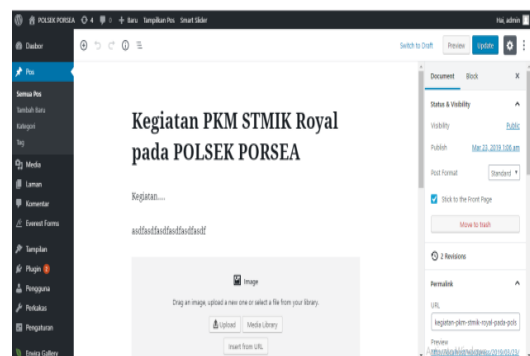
POLSEK PORSEA 4 0 + Baru Tampilkan Pos Smart Slider Hai, admin

Dasbor
Pos
Semua Pos
Tambah Baru
Kategori
Tag
Media
Laman
Komentar
Everest Forms
Tampilan
Plugin
Pengguna
Perkakas
Pengaturan
Envira Gallery

Switch to Draft Preview Update

Kegiatan PKM STMIK Royal pada POLSEK PORSEA

Kegiatan....

asdfasdfasdfasdfasdf

Image
Drag an image, upload a new one or select a file from your library.
Upload Media Library
Insert from URL

Document Block

Status & Visibility
Visibility Public
Publish Mar 23, 2019 1:06 am
Post Format Standard
Stick to the Front Page
Move to trash

2 Revisions

Permalink
URL
kegiatan-pkm-stmik-royal-pada-pols
Preview
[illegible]